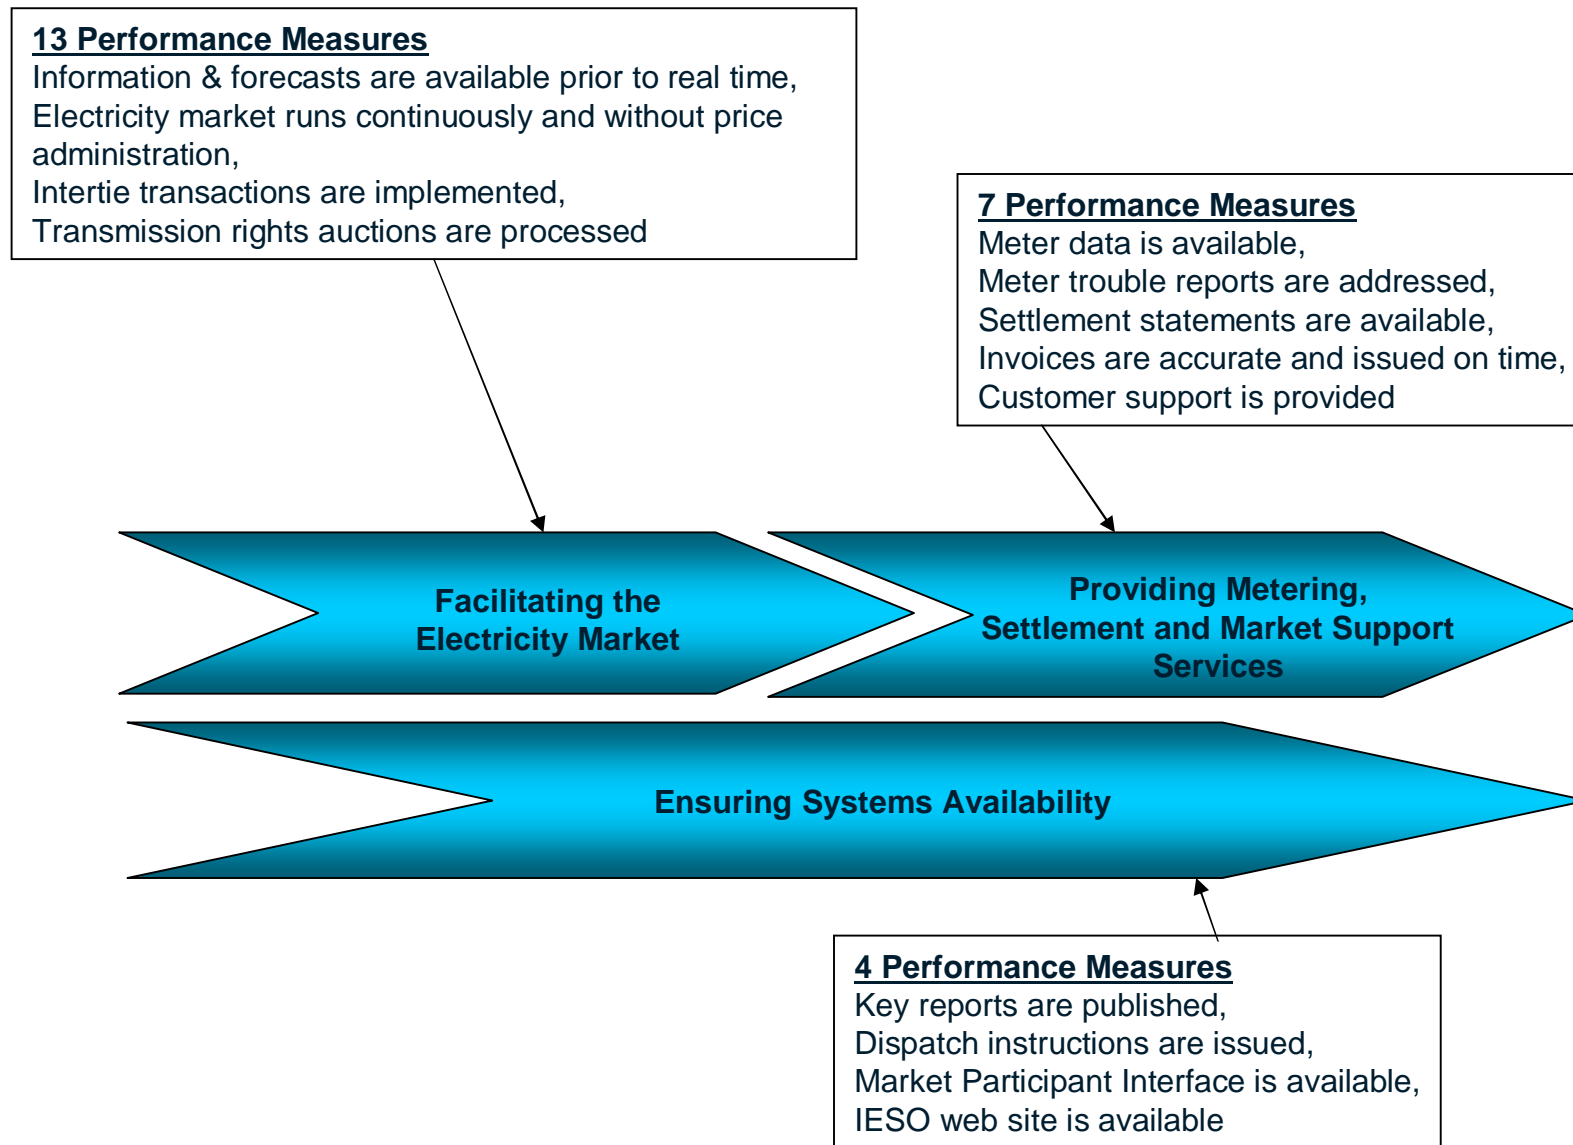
13 Performance Measures
Information & forecasts are available prior to real time,
Electricity market runs continuously and without price administration,
Intertie transactions are implemented,
Transmission rights auctions are processed

7 Performance Measures
Meter data is available,
Meter trouble reports are addressed,
Settlement statements are available,
Invoices are accurate and issued on time,
Customer support is provided

Facilitating the Electricity Market

Providing Metering, Settlement and Market Support Services

Ensuring Systems Availability

4 Performance Measures
Key reports are published,
Dispatch instructions are issued,
Market Participant Interface is available,
IESO web site is available